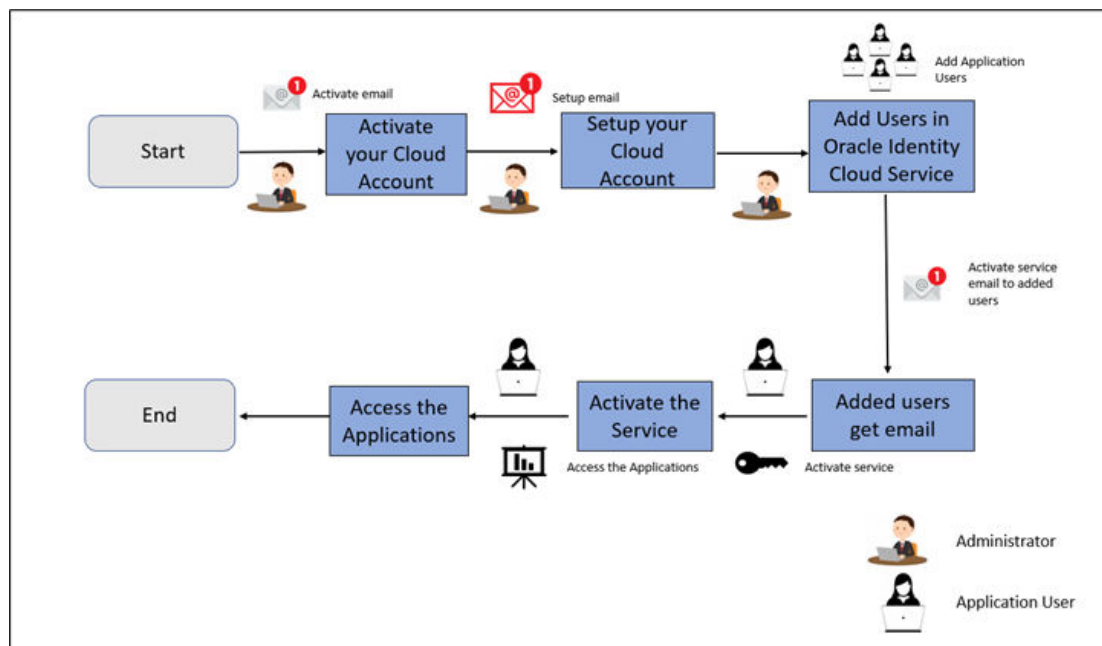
Add Application Users

Activate email

Setup email

Start

Activate your Cloud Account

Setup your Cloud Account

Add Users in Oracle Identity Cloud Service

Activate service email to added users

End

Access the Applications

Activate the Service

Added users get email

Access the Applications

Activate service

Administrator

Application User